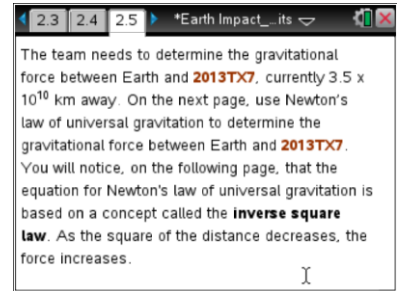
2.3 2.4 2.5 *Earth Impact_...its

The team needs to determine the gravitational force between Earth and 2013TX7, currently 3.5 x $10^{10}$ km away. On the next page, use Newton's law of universal gravitation to determine the gravitational force between Earth and 2013TX7. You will notice, on the following page, that the equation for Newton's law of universal gravitation is based on a concept called the inverse square law. As the square of the distance decreases, the force increases.